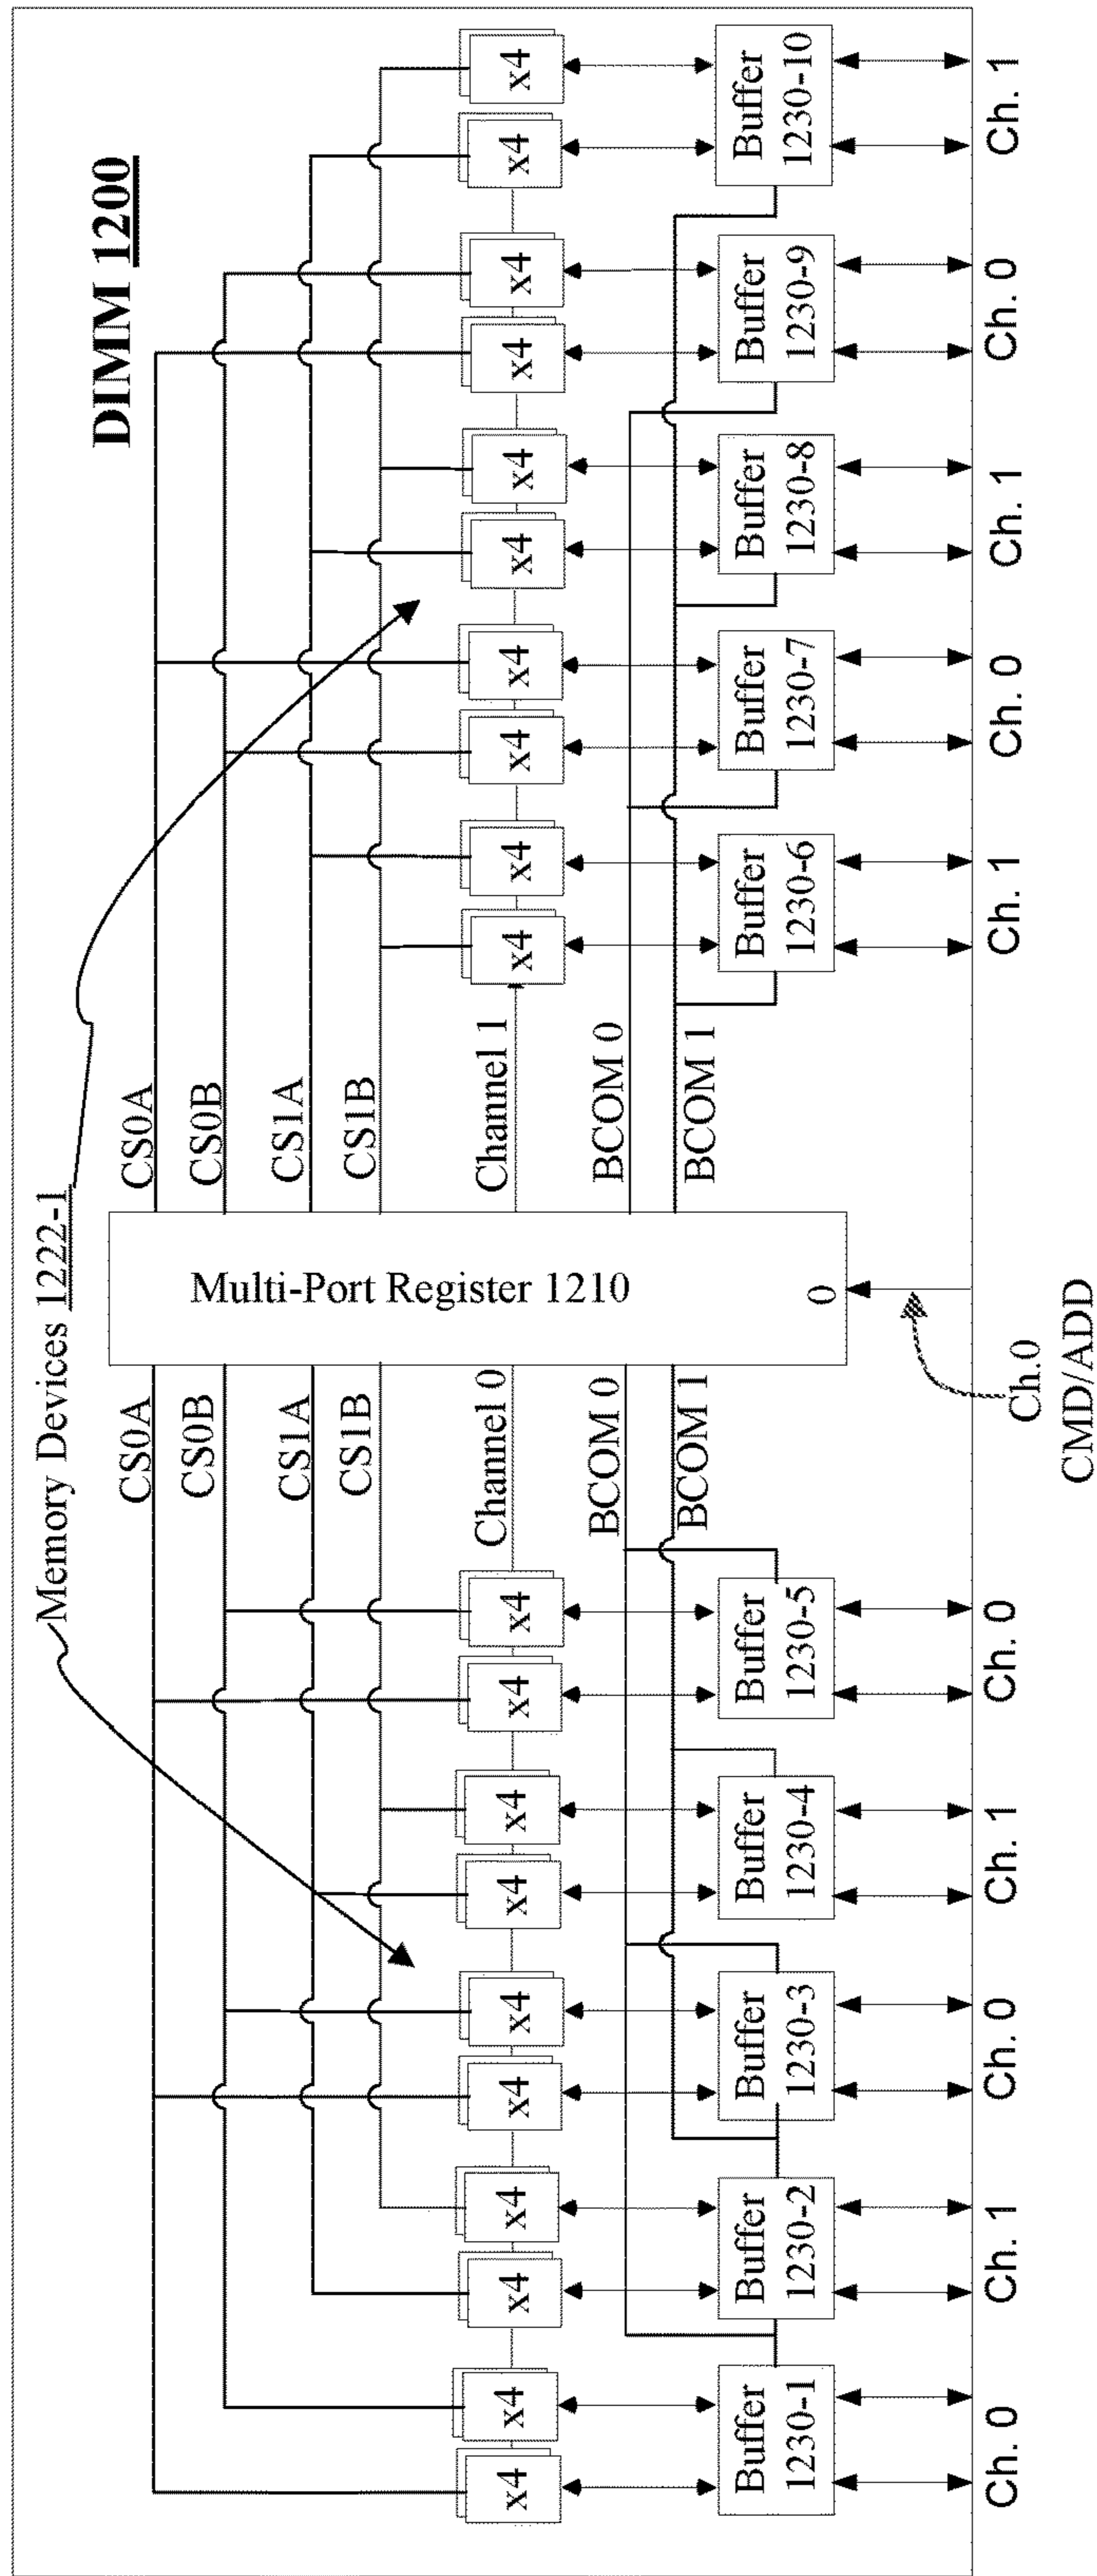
DIMM 1200

Memory Devices 1222-1

Multi-Port Register 1210

0

Ch.0 CMD/ADD

CS0A
CS0B
CS1A
CS1B
Channel 0
BCOM 0
BCOM 1

CS0A
CS0B
CS1A
CS1B
Channel 1
BCOM 0
BCOM 1

x4 x4 x4 x4 x4 x4 x4 x4 x4 x4
x4 x4 x4 x4 x4 x4 x4 x4 x4 x4

Buffer 1230-1
Buffer 1230-2
Buffer 1230-3
Buffer 1230-4
Buffer 1230-5
Buffer 1230-6
Buffer 1230-7
Buffer 1230-8
Buffer 1230-9
Buffer 1230-10

Ch. 0 Ch. 0 Ch. 1 Ch. 1 Ch. 0 Ch. 0 Ch. 1 Ch. 1 Ch. 0 Ch. 0 Ch. 1 Ch. 1 Ch. 0 Ch. 0 Ch. 1 Ch. 1 Ch. 0 Ch. 0 Ch. 1 Ch. 1